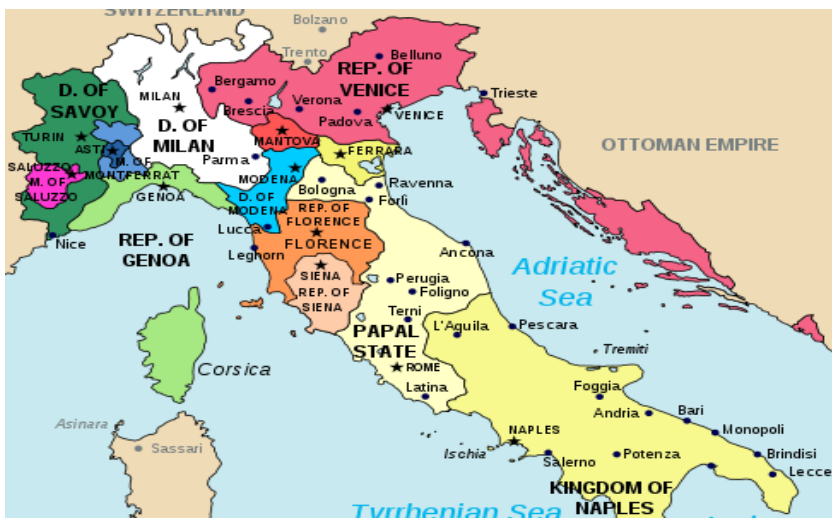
SWITZERLAND
Bolzano
Trento
Belluno
REP. OF VENICE
Bergamo
Trieste
MILAN
D. OF SAVOY
Brescia
Verona
VENICE
Padova
D. OF MILAN
OTTOMAN EMPIRE
TURIN
MANTOVA
ASTI
M. OF MONTFERRAT
FERRARA
SALUZZO
M. OF SALUZZO
Parma
MODENA
Ravenna
GENOA
Bologna
D. OF MODENA
Forlì
REP. OF FLORENCE
Lucca
Nice
REP. OF GENOA
FLORENCE
Ancona
Leghorn
Adriatic Sea
SIENA
REP. OF SIENA
Perugia
Foligno
Terni
PAPAL STATE
L'Aquila
Pescara
Corsica
Tremiti
ROME
Latina
Foggia
Asinara
Andria
Bari
Sassari
NAPLES
Monopoli
Ischia
Salerno
Potenza
Brindisi
KINGDOM OF NAPLES
Lecce
Tyrrhenian Sea